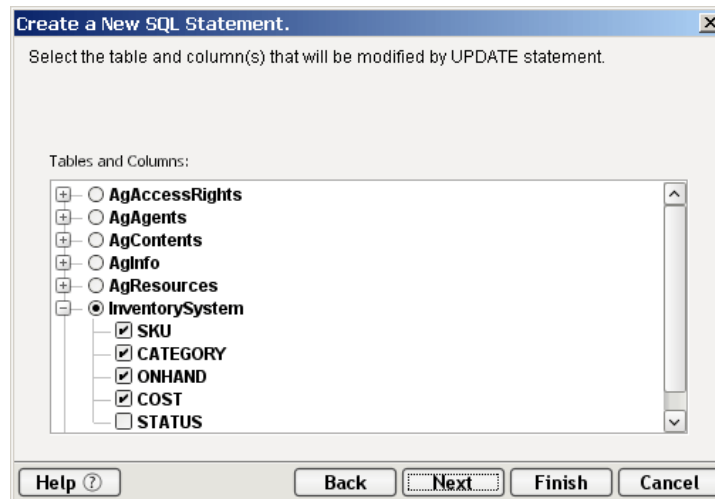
Create a New SQL Statement.

Select the table and column(s) that will be modified by UPDATE statement.

Tables and Columns:

AgAccessRights
AgAgents
AgContents
AgInfo
AgResources
InventorySystem
SKU
CATEGORY
ONHAND
COST
STATUS

Help ⑦
Back
Next
Finish
Cancel